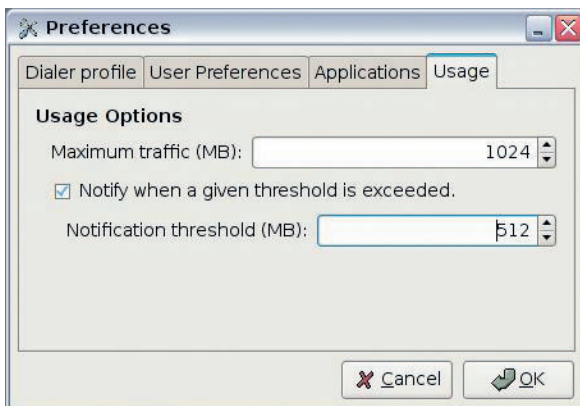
Preferences

Dialer profile | User Preferences | Applications | Usage

Usage Options

Maximum traffic (MB): 1024

Notify when a given threshold is exceeded.

Notification threshold (MB): 512

Cancel | OK